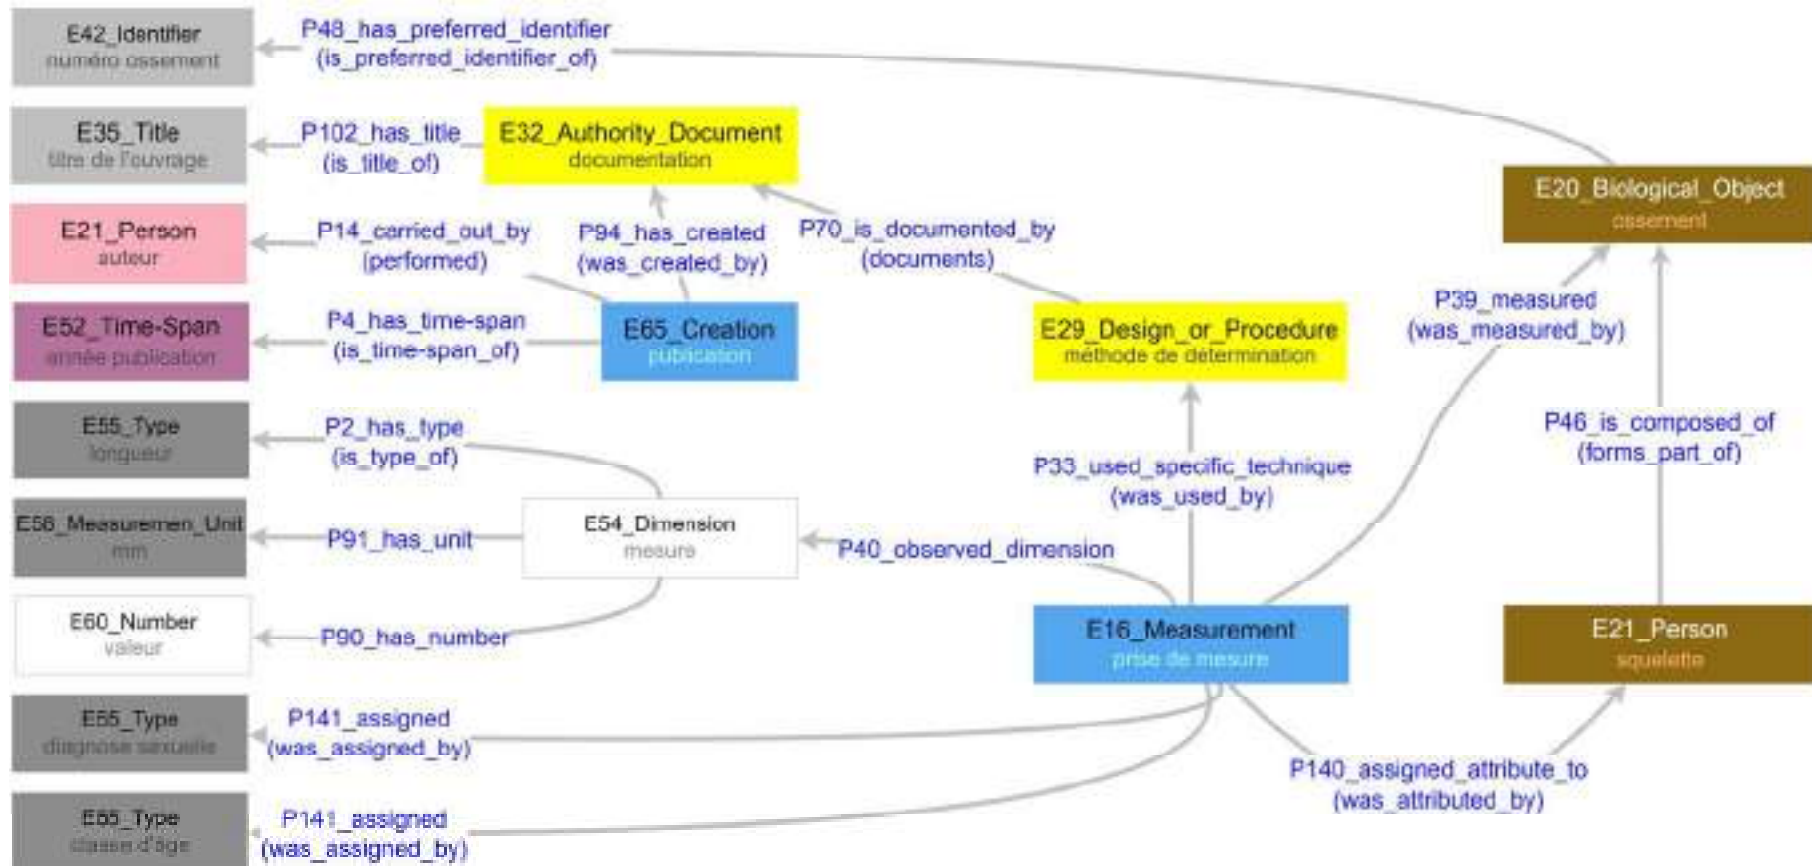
E42_Identifier
numéro ossement

P48_has_preferred_identifier
(is_preferred_identifier_of)

E35_Title
titre de l'ouvrage

P102_has_title
(is_title_of)

E32_Authority_Document
documentation

E20_Biological_Object
ossement

E21_Person
auteur

P14_carried_out_by
(performed)

P94_has_created
(was_created_by)

P70_is_documented_by
(documents)

E52_Time-Span
année publication

P4_has_time-span
(is_time-span_of)

E65_Creation
publication

E29_Design_or_Procedure
méthode de détermination

P39_measured
(was_measured_by)

E55_Type
longueur

P2_has_type
(is_type_of)

P46_is_composed_of
(forms_part_of)

P33_used_specific_technique
(was_used_by)

E58_Measuremen_Unit
mm

P91_has_unit

E54_Dimension
mesure

P40_observed_dimension

E60_Number
valeur

P90_has_number

E16_Measurement
prise de mesure

E21_Person
squelette

E55_Type
diagnose sexuelle

P141_assigned
(was_assigned_by)

P140_assigned_attribute_to
(was_attributed_by)

E55_Type
classe d'âge

P141_assigned
(was_assigned_by)